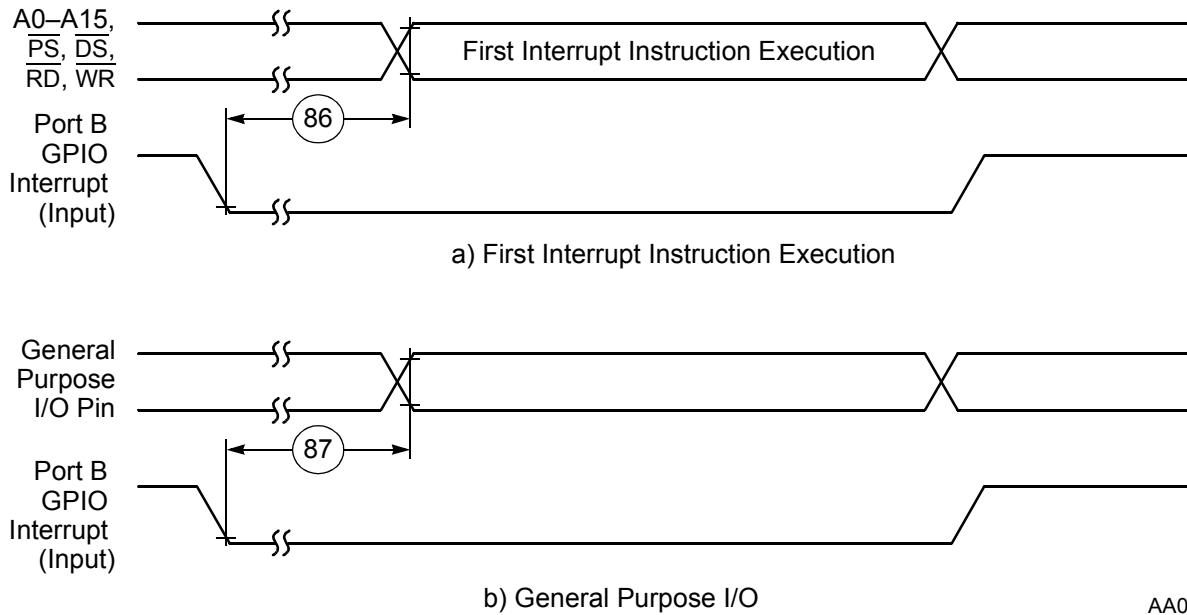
A0–A15, $\overline{PS}$, $\overline{DS}$, $\overline{RD}$, $\overline{WR}$

First Interrupt Instruction Execution

86

Port B GPIO Interrupt (Input)

a) First Interrupt Instruction Execution

General Purpose I/O Pin

87

Port B GPIO Interrupt (Input)

b) General Purpose I/O

AA0